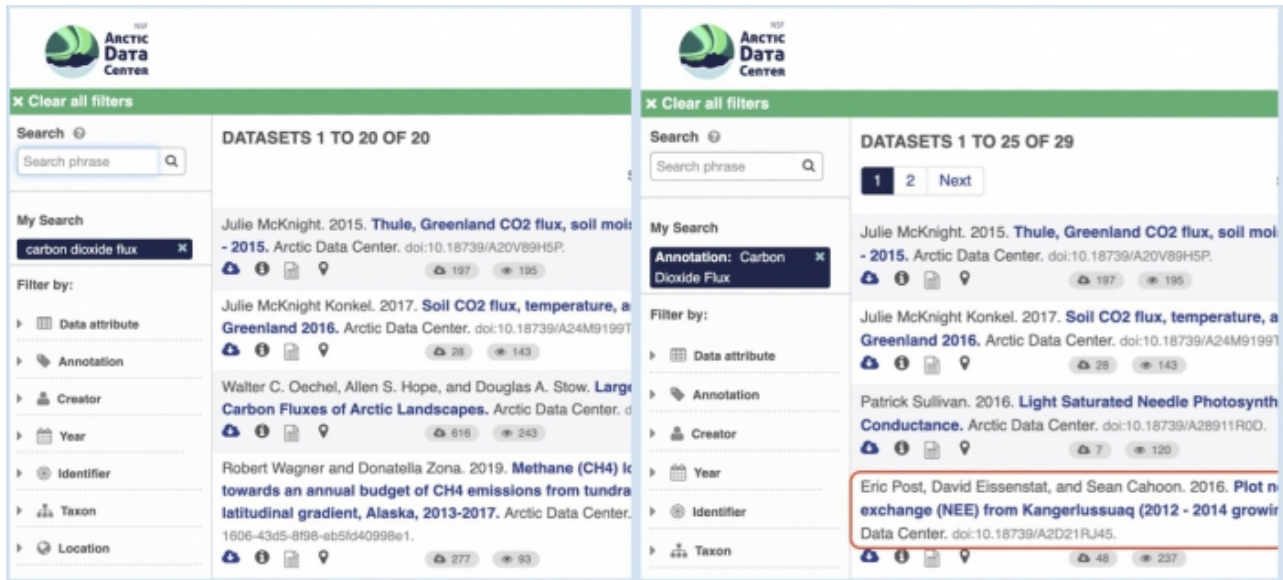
NSF
ARCTIC
Data
CENTER

× Clear all filters

Search

Search phrase

My Search

carbon dioxide flux ×

Filter by:

Data attribute

Annotation

Creator

Year

Identifier

Taxon

Location

DATASETS 1 TO 20 OF 20

Julie McKnight. 2015. Thule, Greenland CO2 flux, soil mois - 2015. Arctic Data Center. doi:10.18739/A20V89H5P.

197 195

Julie McKnight Konkel. 2017. Soil CO2 flux, temperature, a Greenland 2016. Arctic Data Center. doi:10.18739/A24M9199T

28 143

Walter C. Oechel, Allen S. Hope, and Douglas A. Stow. Large Carbon Fluxes of Arctic Landscapes. Arctic Data Center. d

616 243

Robert Wagner and Donatella Zona. 2019. Methane (CH4) l towards an annual budget of CH4 emissions from tundra latitudinal gradient, Alaska, 2013-2017. Arctic Data Center. 1606-43d5-8f98-eb5fd40998e1.

277 93

NSF
ARCTIC
Data
CENTER

× Clear all filters

Search

Search phrase

My Search

Annotation: Carbon Dioxide Flux ×

Filter by:

Data attribute

Annotation

Creator

Year

Identifier

Taxon

DATASETS 1 TO 25 OF 29

1 2 Next

Julie McKnight. 2015. Thule, Greenland CO2 flux, soil moi - 2015. Arctic Data Center. doi:10.18739/A20V89H5P.

197 195

Julie McKnight Konkel. 2017. Soil CO2 flux, temperature, a Greenland 2016. Arctic Data Center. doi:10.18739/A24M9199T

28 143

Patrick Sullivan. 2016. Light Saturated Needle Photosynth Conductance. Arctic Data Center. doi:10.18739/A28911R0D.

7 120

Eric Post, David Eissenstat, and Sean Cahoon. 2016. Plot n exchange (NEE) from Kangerlussuaq (2012 - 2014 growi Data Center. doi:10.18739/A2D21RJ45.

48 237